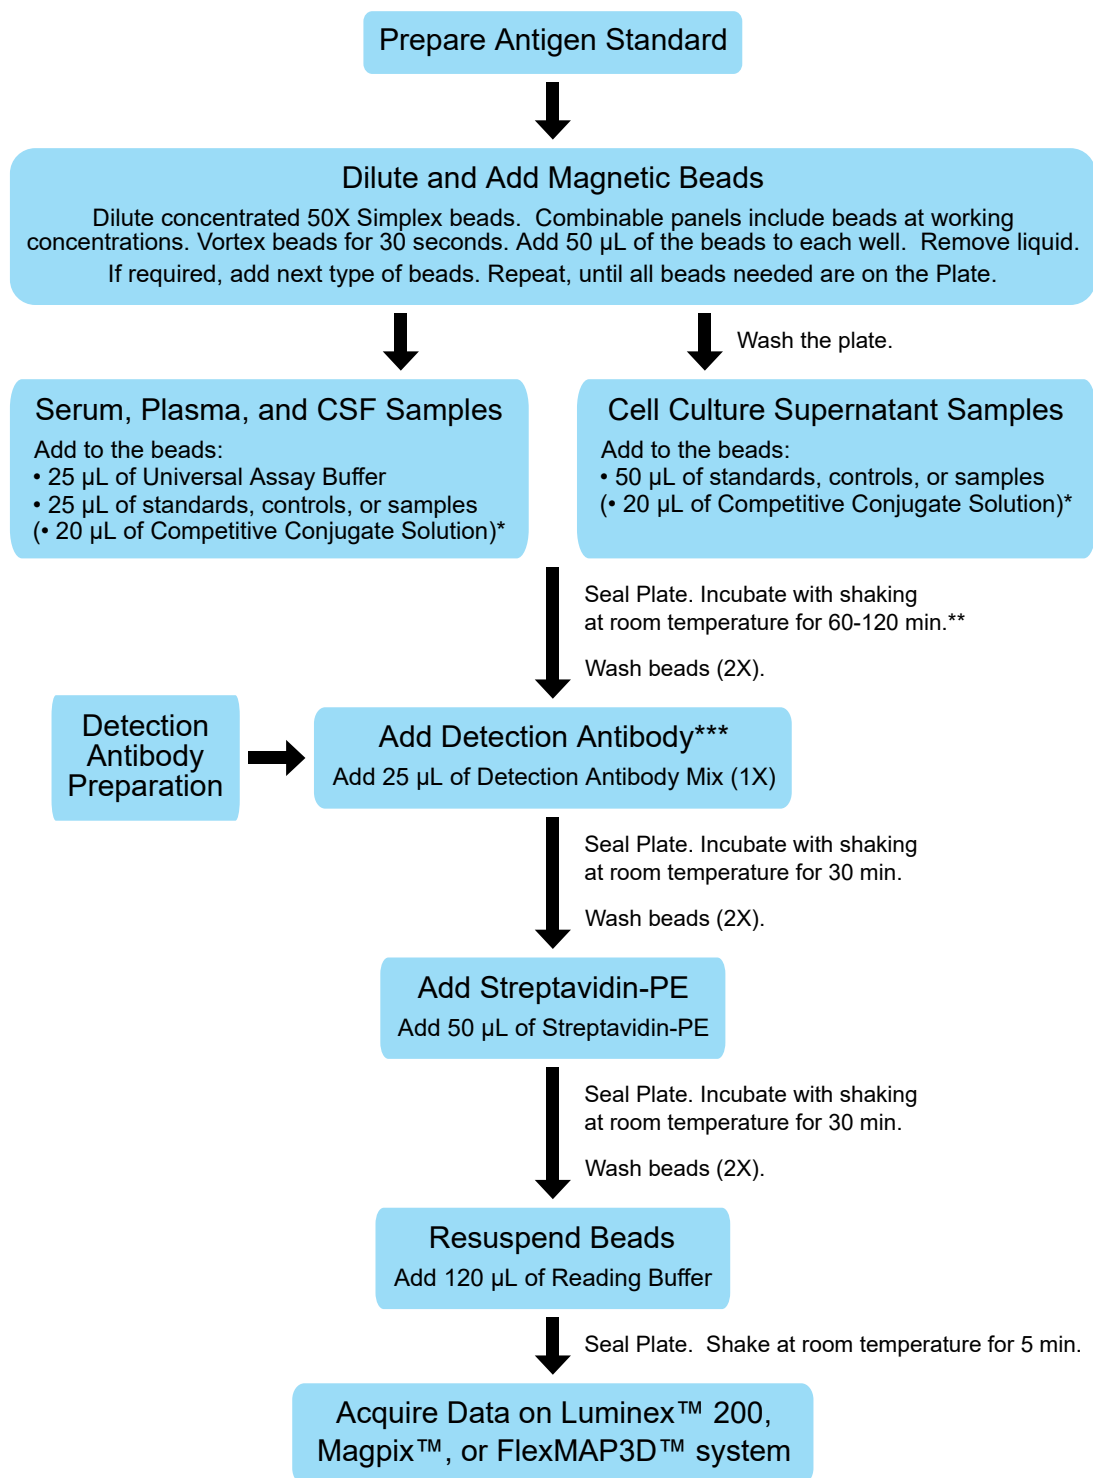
Prepare Antigen Standard

Dilute and Add Magnetic Beads

Dilute concentrated 50X Simplex beads. Combinable panels include beads at working concentrations. Vortex beads for 30 seconds. Add 50 µL of the beads to each well. Remove liquid.

If required, add next type of beads. Repeat, until all beads needed are on the Plate.

Wash the plate.

Serum, Plasma, and CSF Samples

Add to the beads:
• 25 µL of Universal Assay Buffer
• 25 µL of standards, controls, or samples
(• 20 µL of Competitive Conjugate Solution)*

Cell Culture Supernatant Samples

Add to the beads:
• 50 µL of standards, controls, or samples
(• 20 µL of Competitive Conjugate Solution)*

Seal Plate. Incubate with shaking at room temperature for 60-120 min.**

Wash beads (2X).

Detection Antibody Preparation

Add Detection Antibody***

Add 25 µL of Detection Antibody Mix (1X)

Seal Plate. Incubate with shaking at room temperature for 30 min.

Wash beads (2X).

Add Streptavidin-PE

Add 50 µL of Streptavidin-PE

Seal Plate. Incubate with shaking at room temperature for 30 min.

Wash beads (2X).

Resuspend Beads

Add 120 µL of Reading Buffer

Seal Plate. Shake at room temperature for 5 min.

Acquire Data on Luminex™ 200, Magpix™, or FlexMAP3D™ system